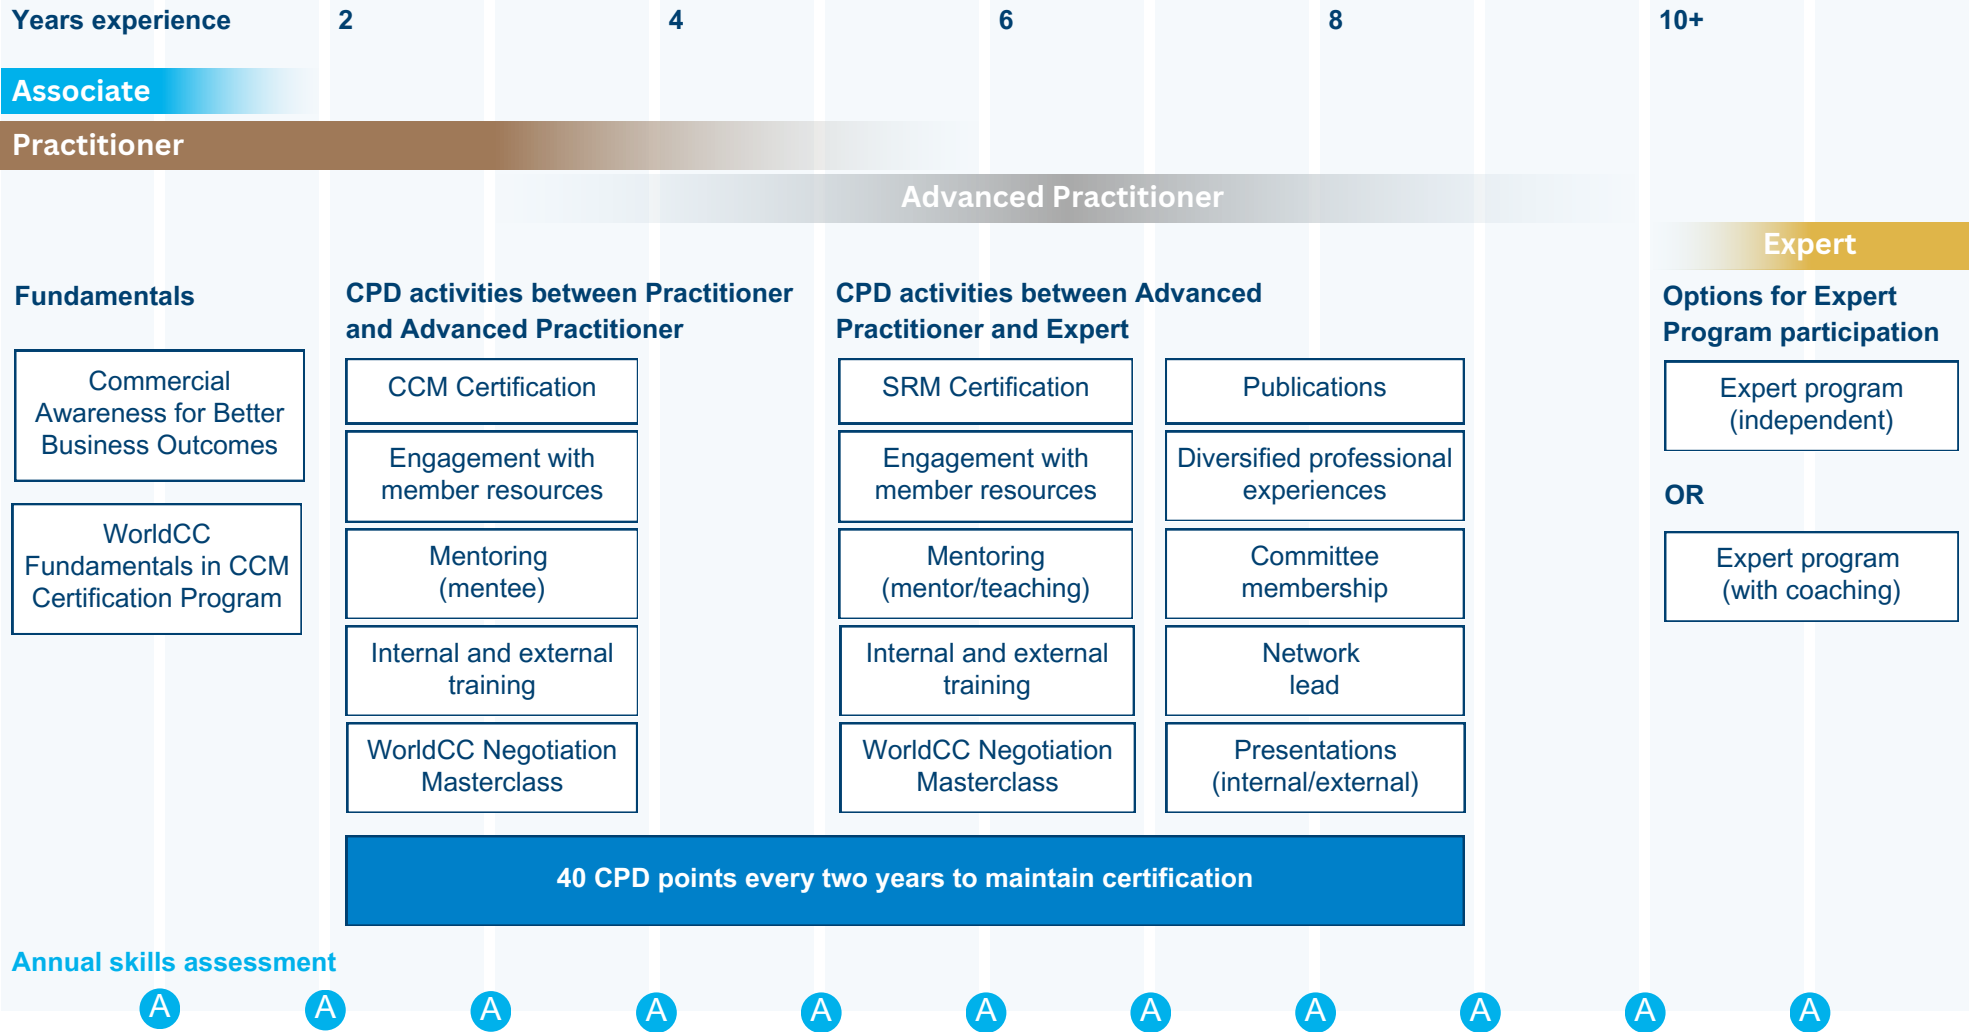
Years experience 2 4 6 8 10+

Associate

Practitioner

Advanced Practitioner

Expert

Fundamentals

Commercial Awareness for Better Business Outcomes

WorldCC Fundamentals in CCM Certification Program

CPD activities between Practitioner and Advanced Practitioner

CCM Certification

Engagement with member resources

Mentoring (mentee)

Internal and external training

WorldCC Negotiation Masterclass

CPD activities between Advanced Practitioner and Expert

SRM Certification

Engagement with member resources

Mentoring (mentor/teaching)

Internal and external training

WorldCC Negotiation Masterclass

Publications

Diversified professional experiences

Committee membership

Network lead

Presentations (internal/external)

Options for Expert Program participation

Expert program (independent)

OR

Expert program (with coaching)

40 CPD points every two years to maintain certification

Annual skills assessment

A A A A A A A A A A A